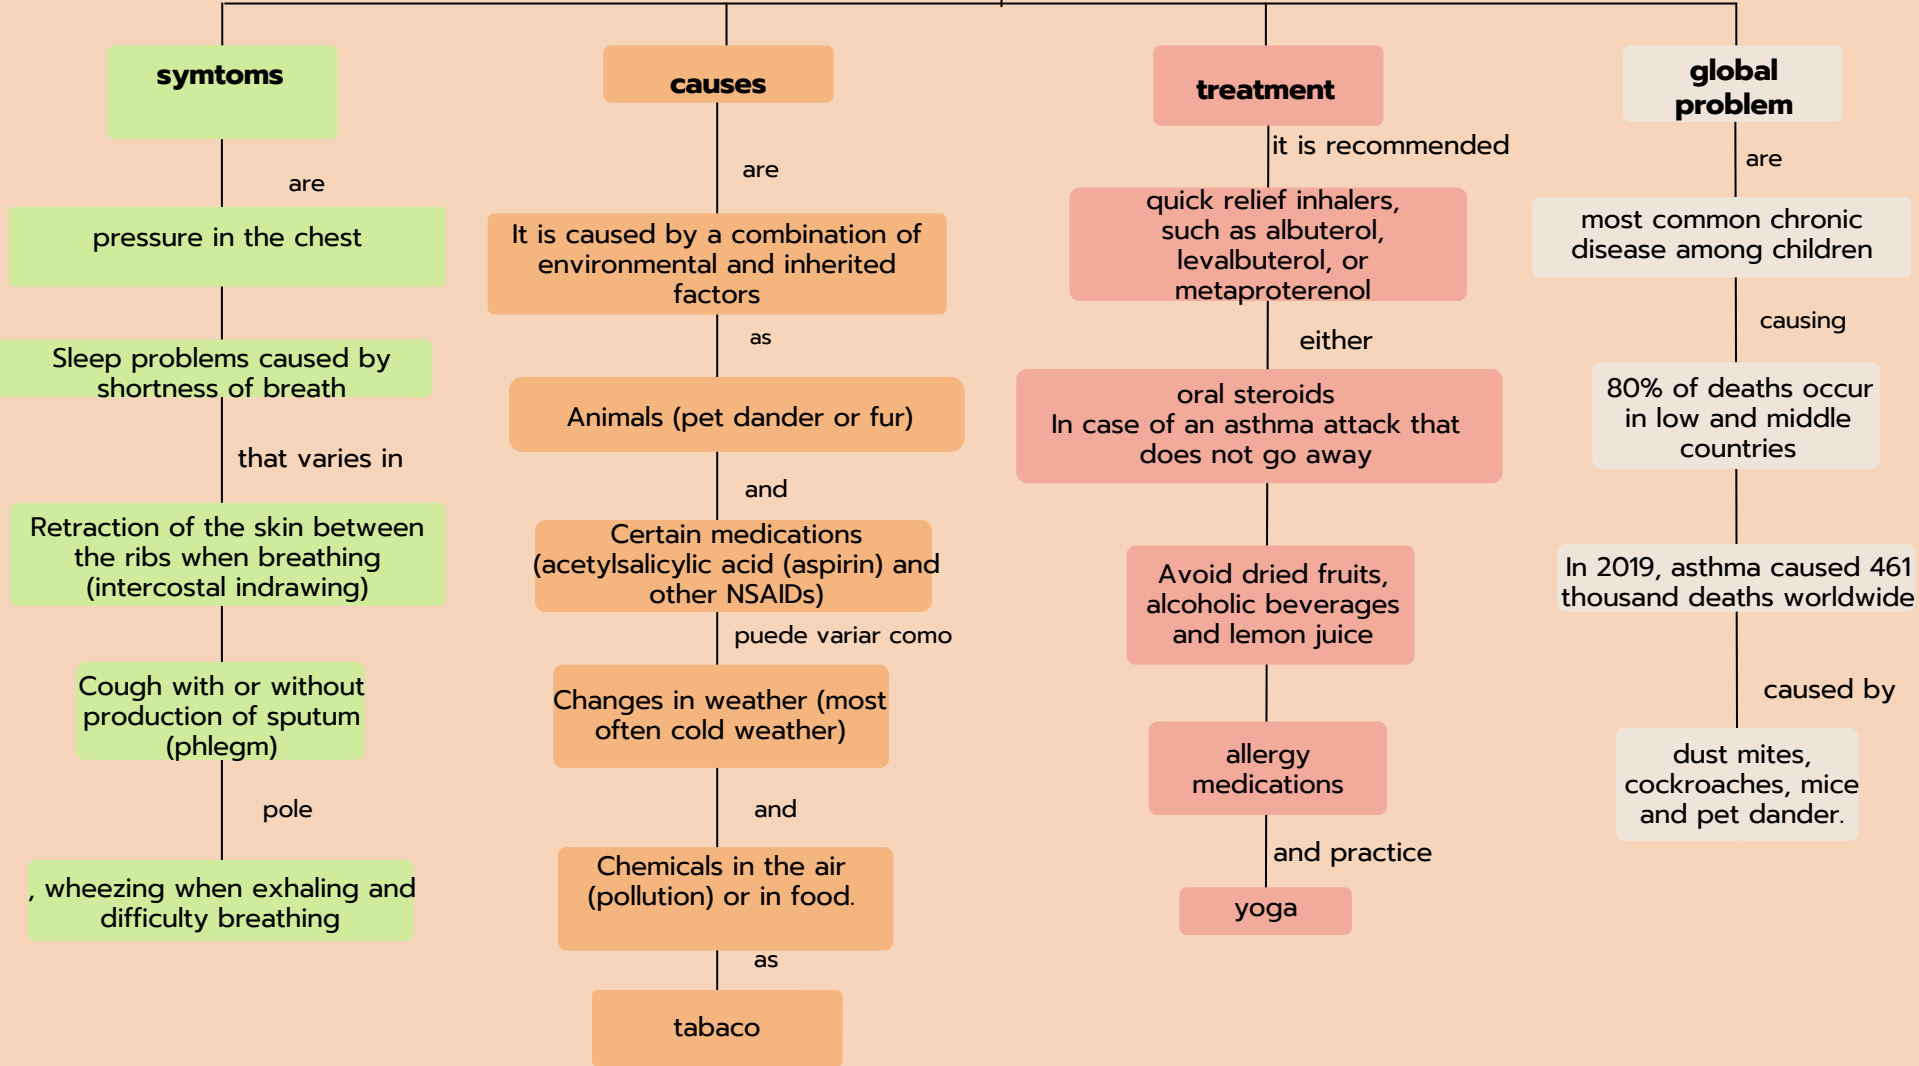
symtoms

are

pressure in the chest

Sleep problems caused by shortness of breath

that varies in

Retraction of the skin between the ribs when breathing (intercostal indrawing)

Cough with or without production of sputum (phlegm)

pole

, wheezing when exhaling and difficulty breathing

causes

are

It is caused by a combination of environmental and inherited factors

as

Animals (pet dander or fur)

and

Certain medications (acetylsalicylic acid (aspirin) and other NSAIDs)

puede variar como

Changes in weather (most often cold weather)

and

Chemicals in the air (pollution) or in food.

as

tabaco

treatment

it is recommended

quick relief inhalers, such as albuterol, levalbuterol, or metaproterenol

either

oral steroids
In case of an asthma attack that does not go away

Avoid dried fruits, alcoholic beverages and lemon juice

allergy medications

and practice

yoga

global problem

are

most common chronic disease among children

causing

80% of deaths occur in low and middle countries

In 2019, asthma caused 461 thousand deaths worldwide

caused by

dust mites, cockroaches, mice and pet dander.